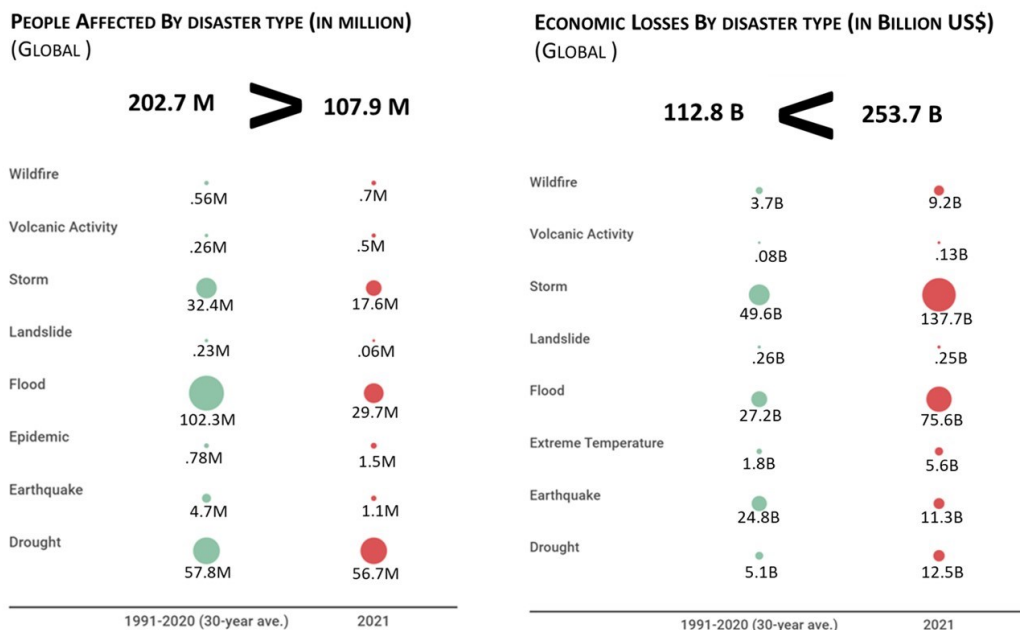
PEOPLE AFFECTED BY DISASTER TYPE (IN MILLION)
(GLOBAL )

202.7 M > 107.9 M

| | 1991-2020 (30-year ave.) | 2021 |
|---|---|---|
| Wildfire | .56M | .7M |
| Volcanic Activity | .26M | .5M |
| Storm | 32.4M | 17.6M |
| Landslide | .23M | .06M |
| Flood | 102.3M | 29.7M |
| Epidemic | .78M | 1.5M |
| Earthquake | 4.7M | 1.1M |
| Drought | 57.8M | 56.7M |

ECONOMIC LOSSES BY DISASTER TYPE (IN BILLION US$)
(GLOBAL )

112.8 B < 253.7 B

| | 1991-2020 (30-year ave.) | 2021 |
|---|---|---|
| Wildfire | 3.7B | 9.2B |
| Volcanic Activity | .08B | .13B |
| Storm | 49.6B | 137.7B |
| Landslide | .26B | .25B |
| Flood | 27.2B | 75.6B |
| Extreme Temperature | 1.8B | 5.6B |
| Earthquake | 24.8B | 11.3B |
| Drought | 5.1B | 12.5B |